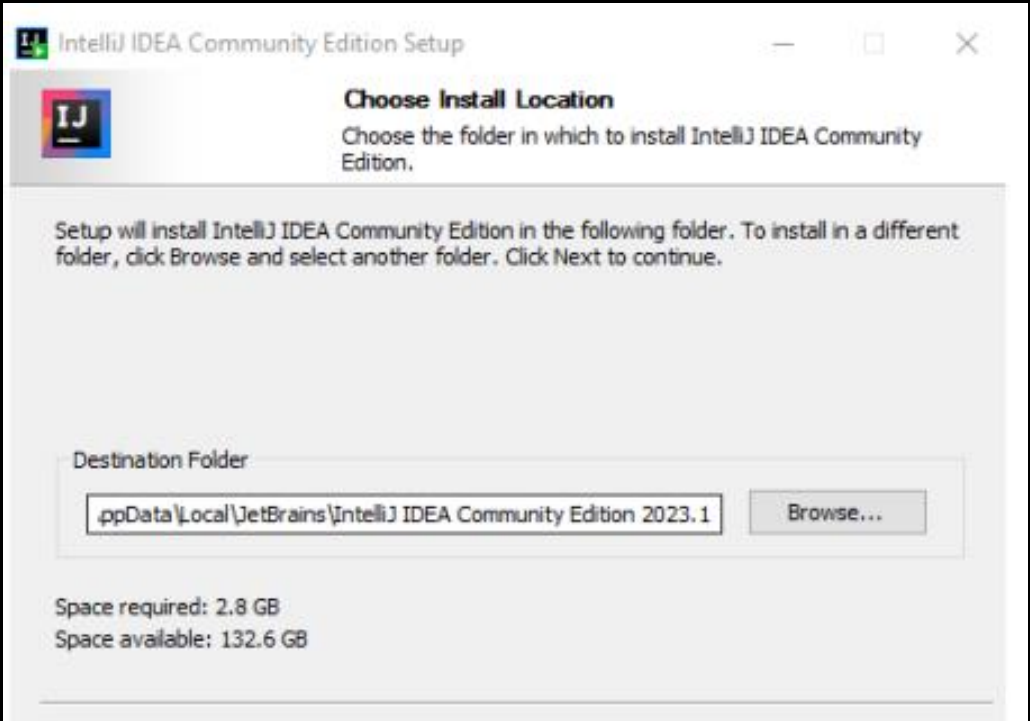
IntelliJ IDEA Community Edition Setup

IJ

Choose Install Location

Choose the folder in which to install IntelliJ IDEA Community Edition.

Setup will install IntelliJ IDEA Community Edition in the following folder. To install in a different folder, click Browse and select another folder. Click Next to continue.

Destination Folder

.ppData\Local\JetBrains\IntelliJ IDEA Community Edition 2023.1

Browse...

Space required: 2.8 GB
Space available: 132.6 GB